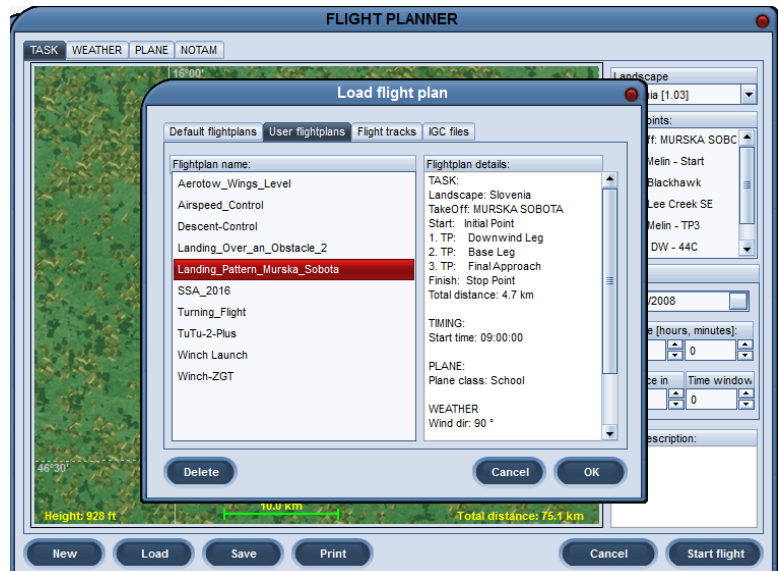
FLIGHT PLANNER

TASK | WEATHER | PLANE | NOTAM

16°00'

Landscape
ia [1.03]

points:
ff: MURSKA SOBO
Melin - Start
Blackhawk
Lee Creek SE
Melin - TP3
DW - 44C

/2008

e [hours, minutes]:
0

ce in
Time window
0

escription:

46°30'

Height: 928 ft
10.0 km
Total distance: 75.1 km

Load flight plan

Default flightplans | User flightplans | Flight tracks | IGC files

Flightplan name:
Aerotow_Wings_Level
Airspeed_Control
Descent-Control
Landing_Over_an_Obstacle_2
Landing_Pattern_Murska_Sobota
SSA_2016
Turning_Flight
TuTu-2-Plus
Winch Launch
Winch-ZGT

Flightplan details:
TASK:
Landscape: Slovenia
TakeOff: MURSKA SOBOTA
Start: Initial Point
1. TP: Downwind Leg
2. TP: Base Leg
3. TP: Final Approach
Finish: Stop Point
Total distance: 4.7 km

TIMING:
Start time: 09:00:00

PLANE:
Plane class: School

WEATHER
Wind dir: 90 °

Delete
Cancel
OK

New
Load
Save
Print
Cancel
Start flight